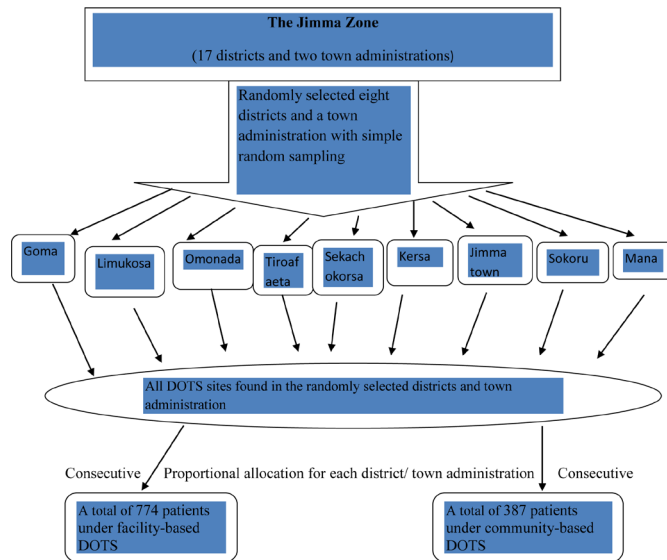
The Jimma Zone

(17 districts and two town administrations)

Randomly selected eight districts and a town administration with simple random sampling

Goma

Limukosa

Omonada

Tiroaf aeta

Sekach okorsa

Kersa

Jimma town

Sokoru

Mana

All DOTS sites found in the randomly selected districts and town administration

Consecutive

Proportional allocation for each district/ town administration

Consecutive

A total of 774 patients under facility-based DOTS

A total of 387 patients under community-based DOTS